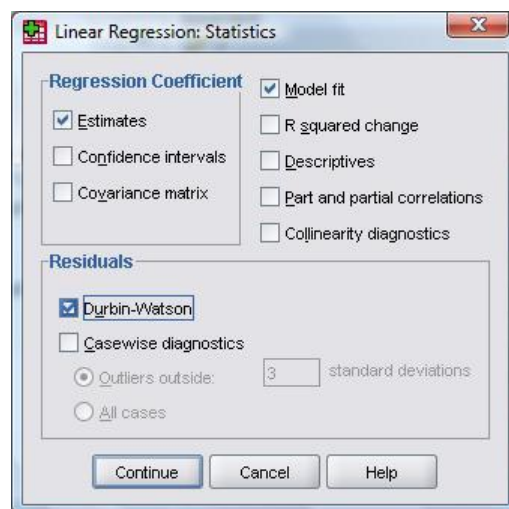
Linear Regression: Statistics

Regression Coefficient
Estimates
Confidence intervals
Covariance matrix

Model fit
R squared change
Descriptives
Part and partial correlations
Collinearity diagnostics

Residuals
Durbin-Watson
Casewise diagnostics
Outliers outside: 3 standard deviations
All cases

Continue
Cancel
Help